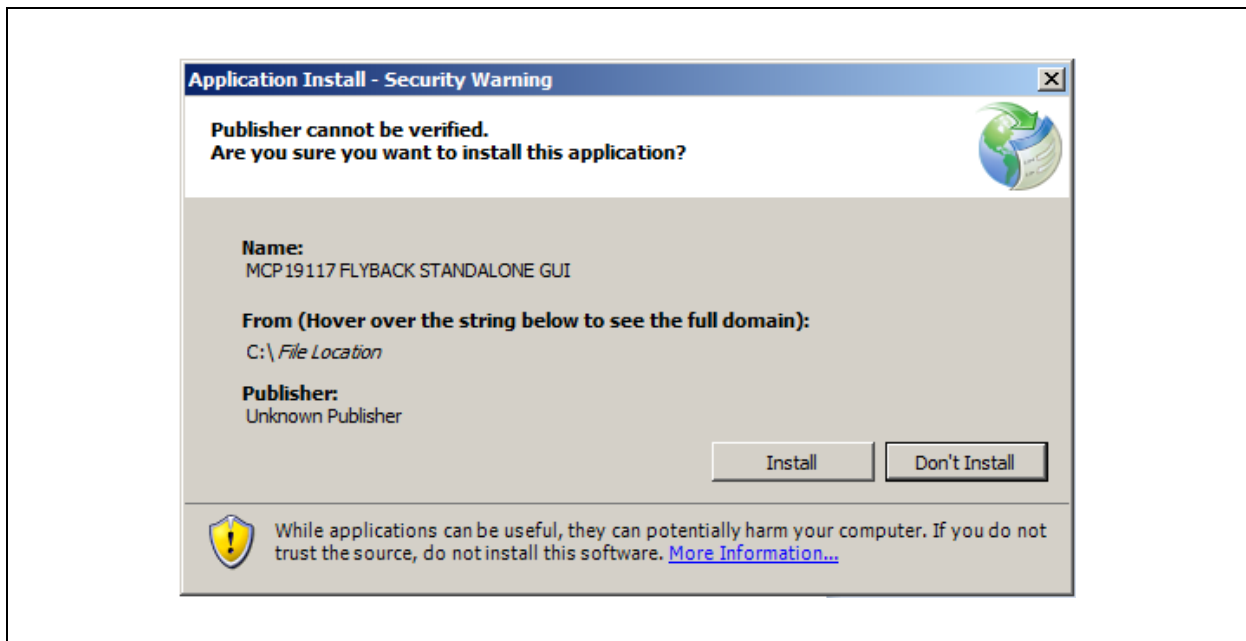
Application Install - Security Warning

Publisher cannot be verified.
Are you sure you want to install this application?

Name:
MCP19117 FLYBACK STANDALONE GUI

From (Hover over the string below to see the full domain):
C:\ File Location

Publisher:
Unknown Publisher

Install

Don't Install

While applications can be useful, they can potentially harm your computer. If you do not trust the source, do not install this software. More Information...